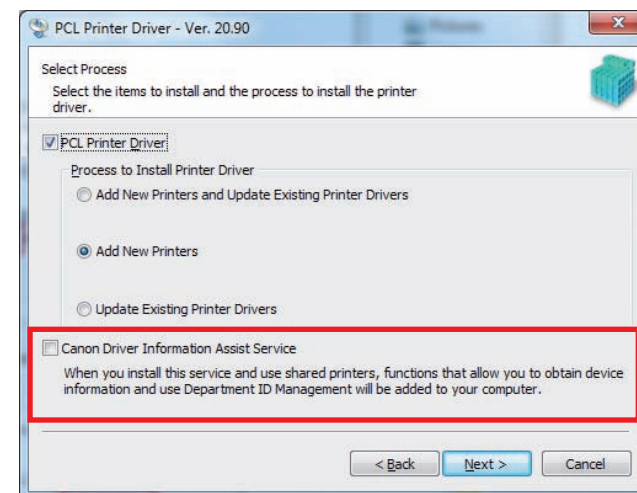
PCL Printer Driver - Ver. 20.90

Select Process

Select the items to install and the process to install the printer driver.

PCL Printer Driver

Process to Install Printer Driver

Add New Printers and Update Existing Printer Drivers

Add New Printers

Update Existing Printer Drivers

Canon Driver Information Assist Service

When you install this service and use shared printers, functions that allow you to obtain device information and use Department ID Management will be added to your computer.

< Back

Next >

Cancel